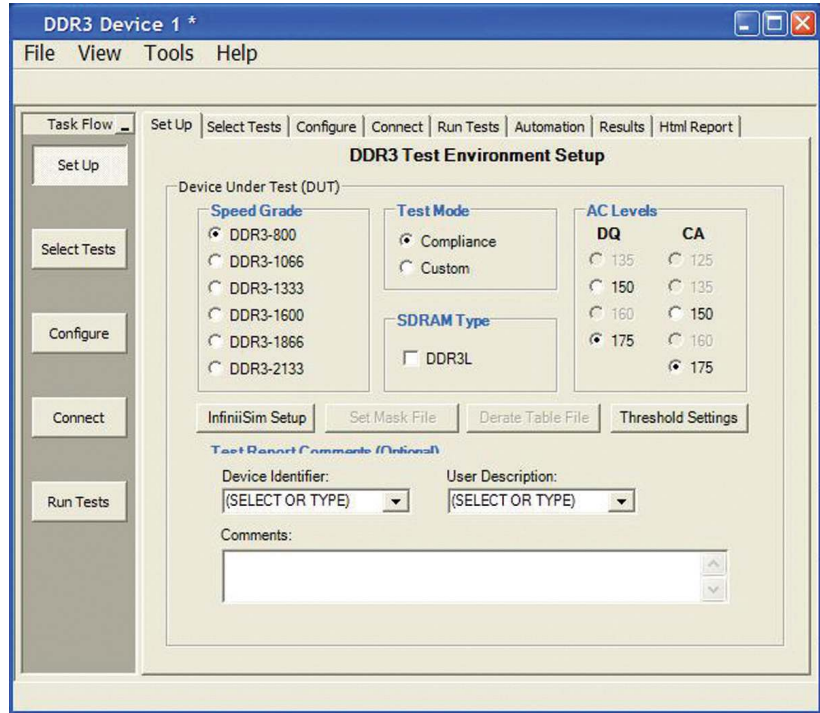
DDR3 Device 1 *

File View Tools Help

Task Flow

Set Up

Select Tests

Configure

Connect

Run Tests

Set Up | Select Tests | Configure | Connect | Run Tests | Automation | Results | Html Report

DDR3 Test Environment Setup

Device Under Test (DUT)

Speed Grade
DDR3-800
DDR3-1066
DDR3-1333
DDR3-1600
DDR3-1866
DDR3-2133

Test Mode
Compliance
Custom

SDRAM Type
DDR3L

AC Levels
DQ
135
150
160
175

CA
125
135
150
160
175

InfiniiSim Setup
Set Mask File
Derate Table File
Threshold Settings

Test Report Comments (Optional)

Device Identifier:
(SELECT OR TYPE)

User Description:
(SELECT OR TYPE)

Comments: